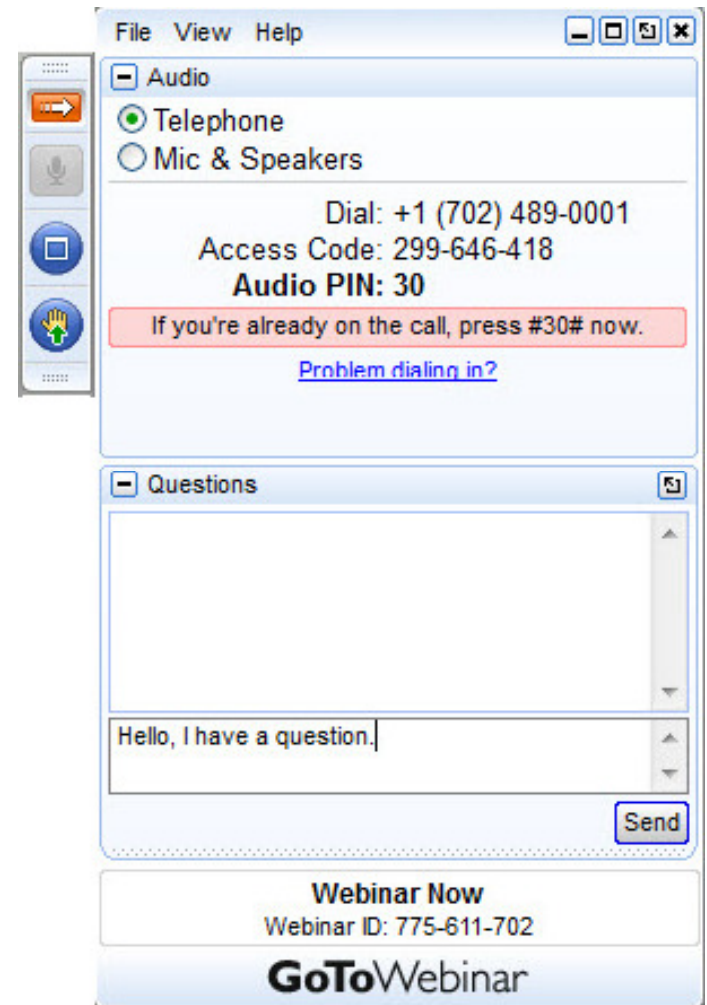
File View Help

Audio

Telephone

Mic & Speakers

Dial: +1 (702) 489-0001
Access Code: 299-646-418
**Audio PIN: 30**

If you're already on the call, press #30# now.

Problem dialing in?

Questions

Hello, I have a question.

Send

**Webinar Now**
Webinar ID: 775-611-702

GoToWebinar